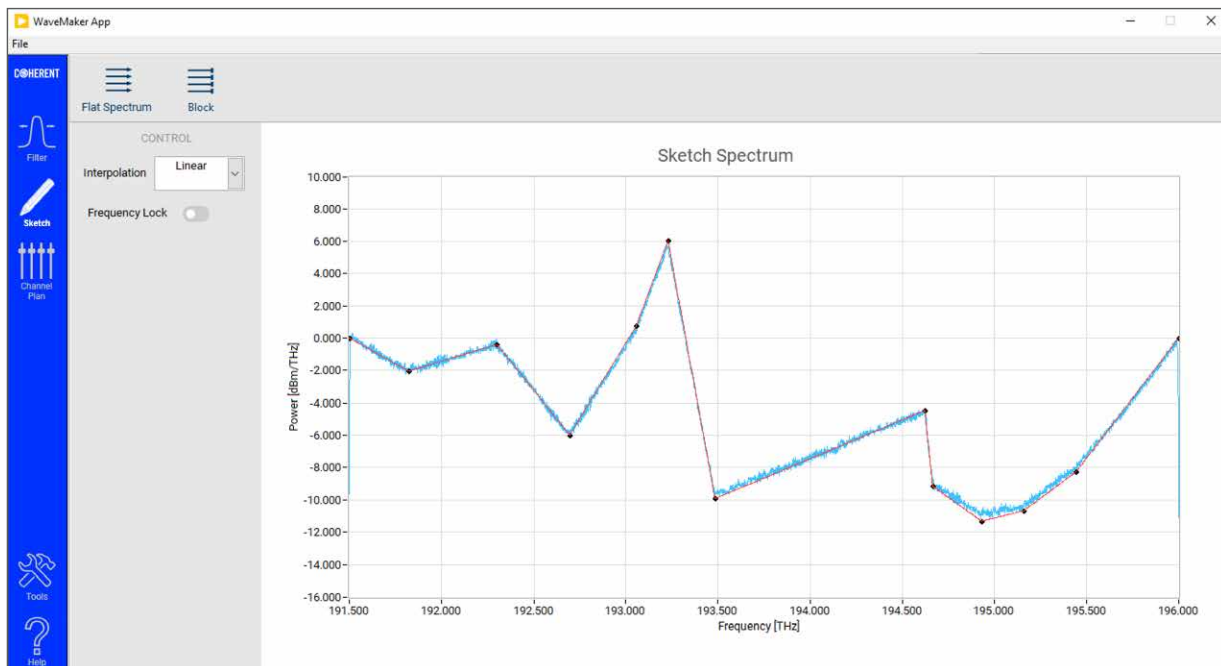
WaveMaker App
File
COHERENT
Flat Spectrum
Block
Filter
Sketch
Channel Plan
Tools
Help
CONTROL
Interpolation
Linear
Frequency Lock

Sketch Spectrum
10.000
8.000
6.000
4.000
2.000
0.000
-2.000
-4.000
-6.000
-8.000
-10.000
-12.000
-14.000
-16.000
Power [dBm/THz]
191.500
192.000
192.500
193.000
193.500
194.000
194.500
195.000
195.500
196.000
Frequency [THz]